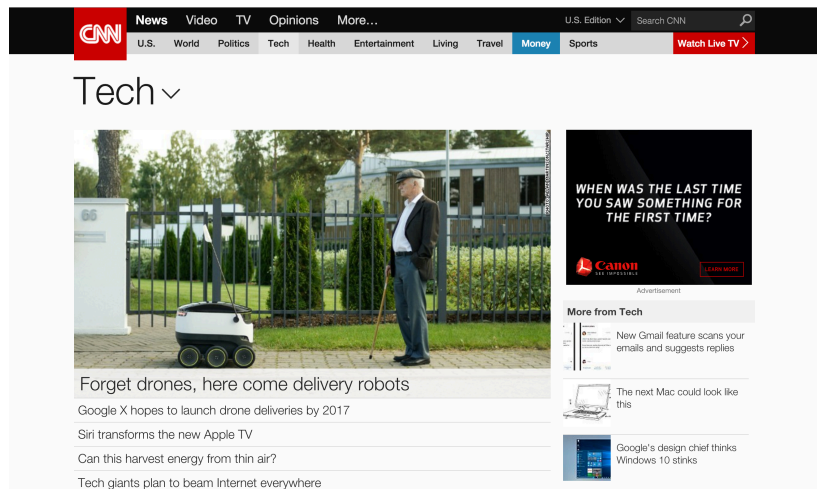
CNN News Video TV Opinions More...
U.S. Edition Search CNN
U.S. World Politics Tech Health Entertainment Living Travel Money Sports Watch Live TV

Tech

66

Forget drones, here come delivery robots
Google X hopes to launch drone deliveries by 2017
Siri transforms the new Apple TV
Can this harvest energy from thin air?
Tech giants plan to beam Internet everywhere

WHEN WAS THE LAST TIME YOU SAW SOMETHING FOR THE FIRST TIME?
Canon SEE IMPOSSIBLE
LEARN MORE
Advertisement

More from Tech
New Gmail feature scans your emails and suggests replies
The next Mac could look like this
Google's design chief thinks Windows 10 stinks